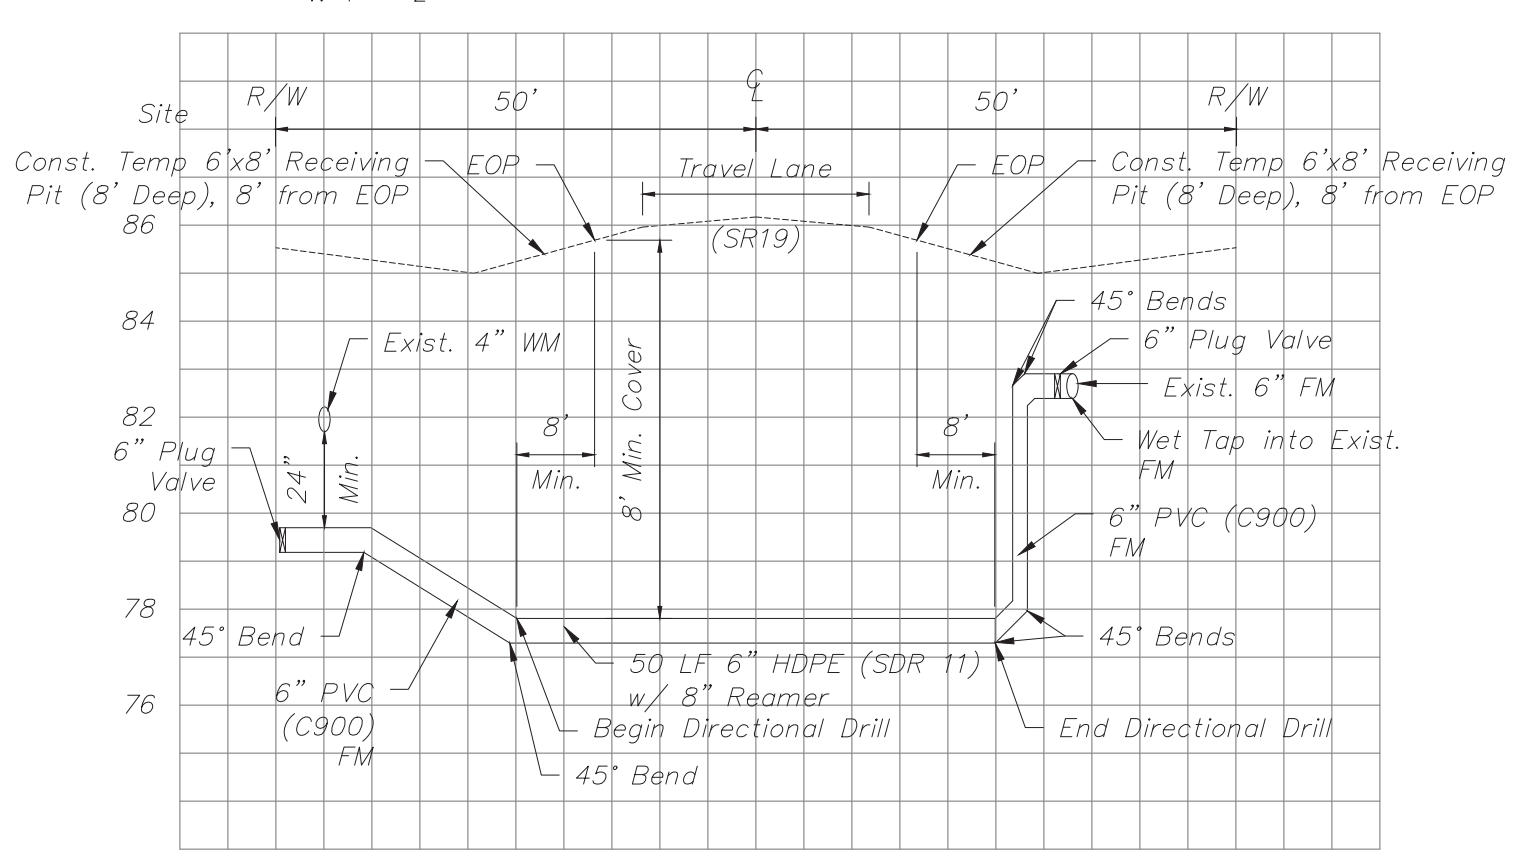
Site

R/W

50'

$\mathbb{C}$
L

50'

R/W

Const. Temp 6'x8' Receiving Pit (8' Deep), 8' from EOP

EOP

Travel Lane

(SR19)

EOP

Const. Temp 6'x8' Receiving Pit (8' Deep), 8' from EOP

86

84

82

80

78

76

45° Bends

6" Plug Valve

Exist. 6" FM

Wet Tap into Exist. FM

Exist. 4" WM

6" Plug Valve

24"

Min.

8'

Min.

8' Min. Cover

8'

Min.

6" PVC (C900) FM

45° Bend

6" PVC (C900) FM

50 LF 6" HDPE (SDR 11) w/ 8" Reamer

45° Bends

Begin Directional Drill

End Directional Drill

45° Bend